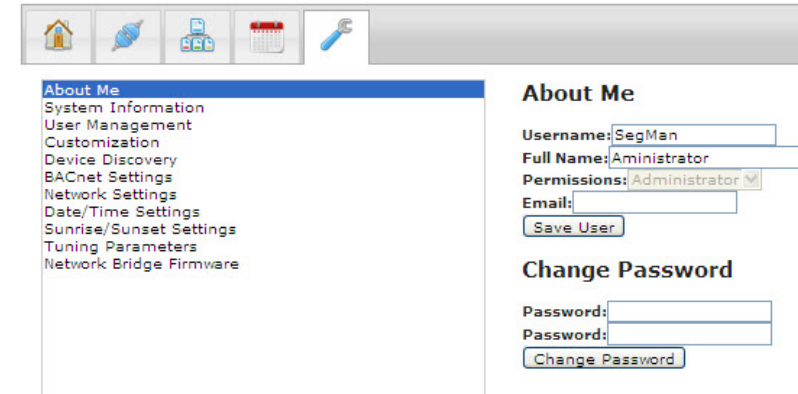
About Me
System Information
User Management
Customization
Device Discovery
BACnet Settings
Network Settings
Date/Time Settings
Sunrise/Sunset Settings
Tuning Parameters
Network Bridge Firmware

About Me

Username: SegMan
Full Name: Administrator
Permissions: Administrator
Email:
Save User

Change Password

Password:
Password:
Change Password